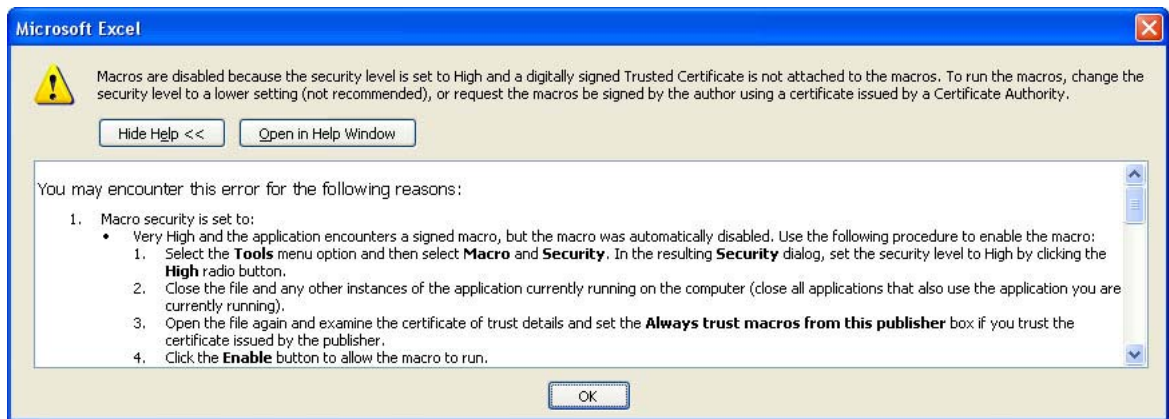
Microsoft Excel

Macros are disabled because the security level is set to High and a digitally signed Trusted Certificate is not attached to the macros. To run the macros, change the security level to a lower setting (not recommended), or request the macros be signed by the author using a certificate issued by a Certificate Authority.

Hide Help <<

Open in Help Window

You may encounter this error for the following reasons:

1. Macro security is set to:
- Very High and the application encounters a signed macro, but the macro was automatically disabled. Use the following procedure to enable the macro:
1. Select the **Tools** menu option and then select **Macro** and **Security**. In the resulting **Security** dialog, set the security level to High by clicking the **High** radio button.
2. Close the file and any other instances of the application currently running on the computer (close all applications that also use the application you are currently running).
3. Open the file again and examine the certificate of trust details and set the **Always trust macros from this publisher** box if you trust the certificate issued by the publisher.
4. Click the **Enable** button to allow the macro to run.

OK